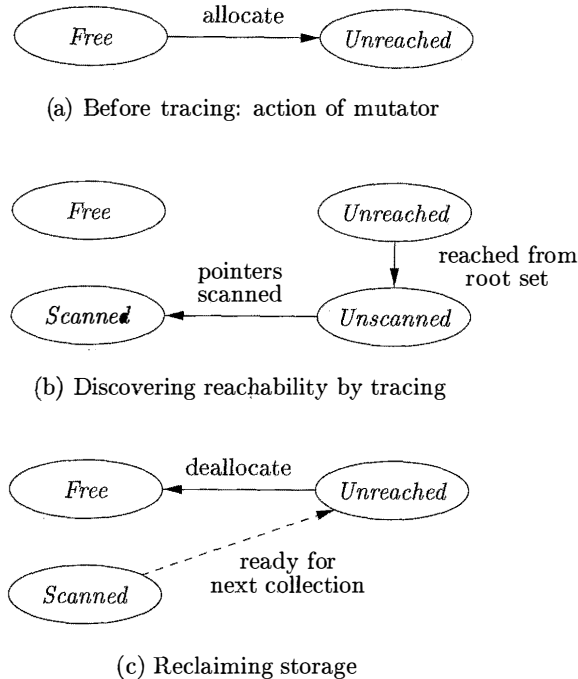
Free
allocate
Unreached

(a) Before tracing: action of mutator

Free
Unreached
reached from root set
pointers scanned
Scanned
Unscanned

(b) Discovering reachability by tracing

Free
deallocate
Unreached
ready for next collection
Scanned

(c) Reclaiming storage